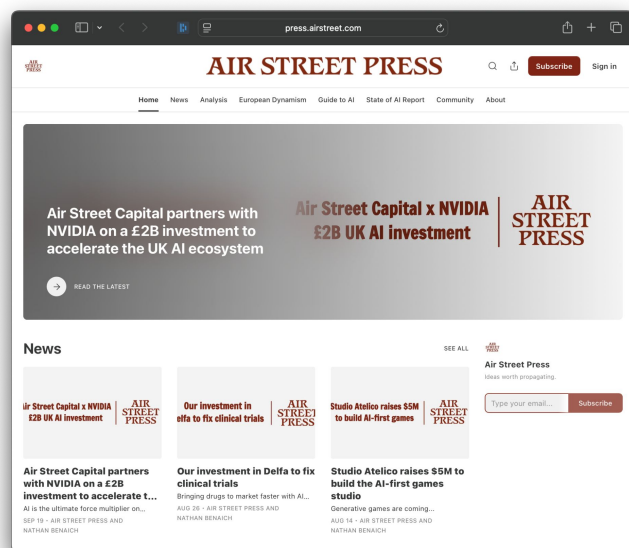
press.airstreet.com

AIR STREET PRESS

AIR STREET PRESS

Subscribe Sign in

Home News Analysis European Dynamism Guide to AI State of AI Report Community About

Air Street Capital partners with NVIDIA on a £2B investment to accelerate the UK AI ecosystem

READ THE LATEST

Air Street Capital x NVIDIA £2B UK AI investment

AIR STREET PRESS

News

SEE ALL

Air Street Capital x NVIDIA £2B UK AI investment

AIR STREET PRESS

Air Street Capital partners with NVIDIA on a £2B investment to accelerate t…

AI is the ultimate force multiplier on…

SEP 19 · AIR STREET PRESS AND NATHAN BENAICH

Our investment in Delfa to fix clinical trials

AIR STREET PRESS

Our investment in Delfa to fix clinical trials

Bringing drugs to market faster with AI…

AUG 26 · AIR STREET PRESS AND NATHAN BENAICH

Studio Atelico raises $5M to build AI-first games

AIR STREET PRESS

Studio Atelico raises $5M to build the AI-first games studio

Generative games are coming…

AUG 14 · AIR STREET PRESS AND NATHAN BENAICH

AIR STREET PRESS

Air Street Press

Ideas worth propagating.

Type your email...

Subscribe